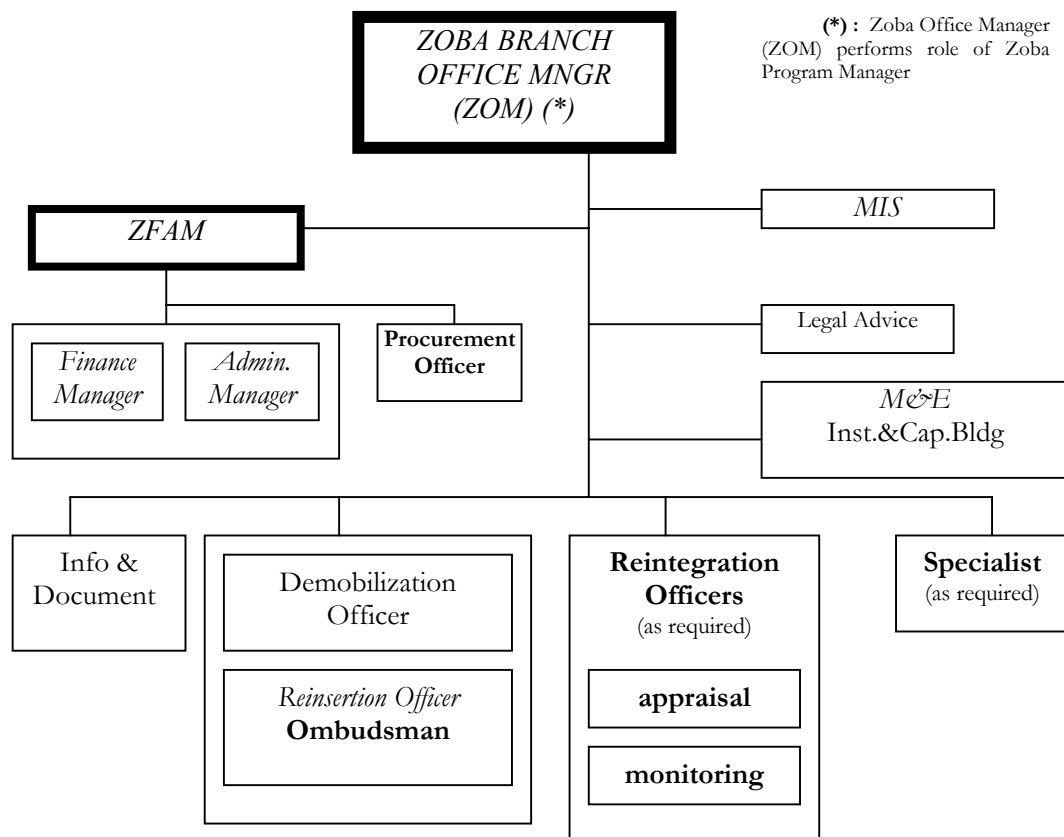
ZOBA BRANCH OFFICE MNGR (ZOM) (*)

(*) : Zoba Office Manager (ZOM) performs role of Zoba Program Manager

MIS

ZFAM

Finance Manager

Admin. Manager

Procurement Officer

Legal Advice

M&E
Inst.&Cap.Bldg

Info & Document

Demobilization Officer

Reinsertion Officer
Ombudsman

Reintegration Officers
(as required)

appraisal

monitoring

Specialist
(as required)